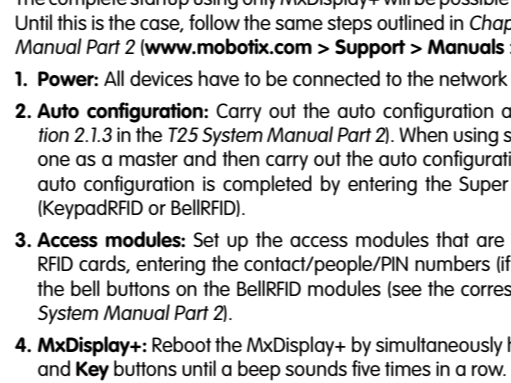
The complete startup using only MxDisplay+ will be possible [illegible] Until this is the case, follow the same steps outlined in Chap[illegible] Manual Part 2 (www.mobotix.com > Support > Manuals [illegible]

1. Power: All devices have to be connected to the network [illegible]

2. Auto configuration: Carry out the auto configuration a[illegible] tion 2.1.3 in the T25 System Manual Part 2). When using s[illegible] one as a master and then carry out the auto configurati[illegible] auto configuration is completed by entering the Super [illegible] (KeypadRFID or BellRFID).

3. Access modules: Set up the access modules that are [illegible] RFID cards, entering the contact/people/PIN numbers (if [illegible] the bell buttons on the BellRFID modules (see the corres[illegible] System Manual Part 2).

4. MxDisplay+: Reboot the MxDisplay+ by simultaneously h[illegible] and Key buttons until a beep sounds five times in a row.